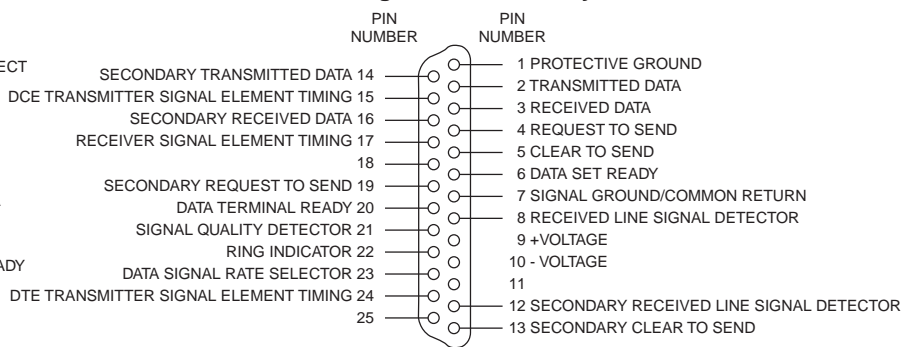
PIN NUMBER

PIN NUMBER

ECT

ADY

SECONDARY TRANSMITTED DATA 14

DCE TRANSMITTER SIGNAL ELEMENT TIMING 15

SECONDARY RECEIVED DATA 16

RECEIVER SIGNAL ELEMENT TIMING 17

18

SECONDARY REQUEST TO SEND 19

DATA TERMINAL READY 20

SIGNAL QUALITY DETECTOR 21

RING INDICATOR 22

DATA SIGNAL RATE SELECTOR 23

DTE TRANSMITTER SIGNAL ELEMENT TIMING 24

25

1 PROTECTIVE GROUND

2 TRANSMITTED DATA

3 RECEIVED DATA

4 REQUEST TO SEND

5 CLEAR TO SEND

6 DATA SET READY

7 SIGNAL GROUND/COMMON RETURN

8 RECEIVED LINE SIGNAL DETECTOR

9 +VOLTAGE

10 - VOLTAGE

11

12 SECONDARY RECEIVED LINE SIGNAL DETECTOR

13 SECONDARY CLEAR TO SEND